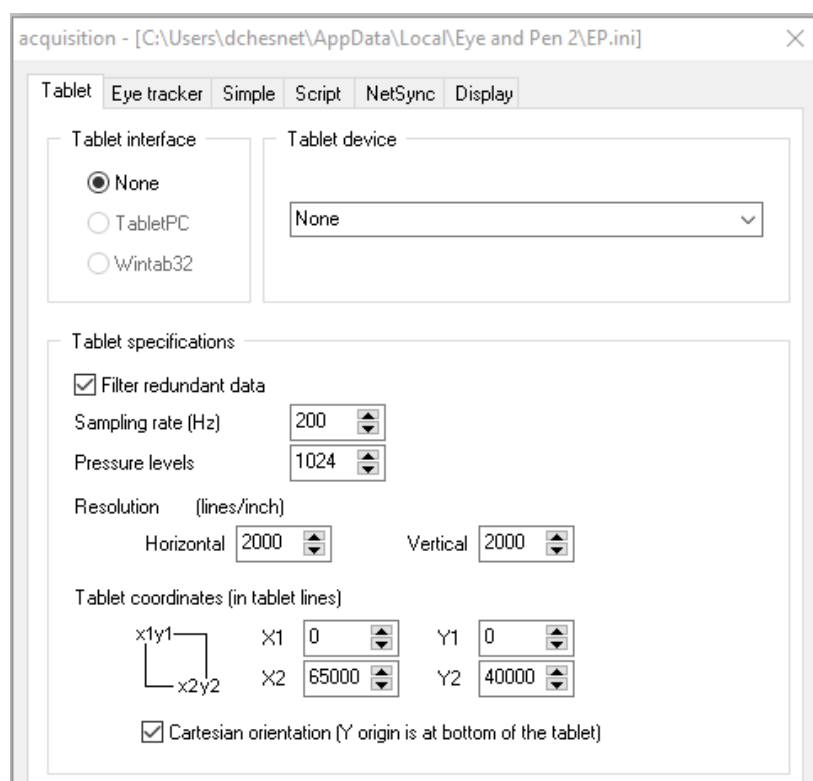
acquisition - [C:\Users\dchesnet\AppData\Local\Eye and Pen 2\EP.ini]

Tablet | Eye tracker | Simple | Script | NetSync | Display

Tablet interface

None

TabletPC

Wintab32

Tablet device

None

Tablet specifications

Filter redundant data

Sampling rate (Hz) 200

Pressure levels 1024

Resolution (lines/inch)

Horizontal 2000 Vertical 2000

Tablet coordinates (in tablet lines)

x1y1

x2y2

X1 0 Y1 0

X2 65000 Y2 40000

Cartesian orientation (Y origin is at bottom of the tablet)